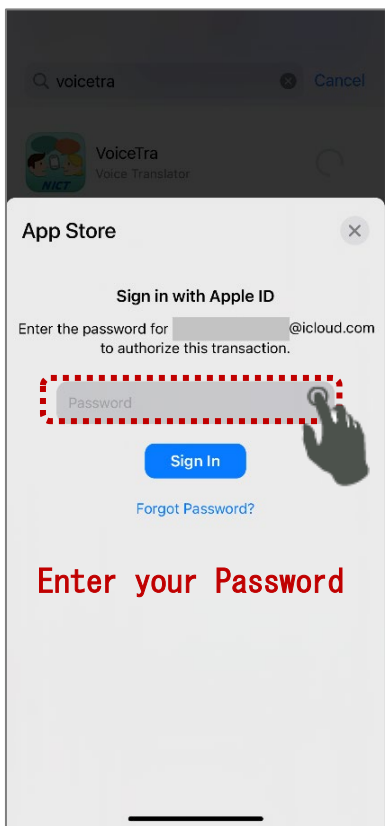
voicetra

Cancel

VoiceTra

Voice Translator

NICT

App Store

Sign in with Apple ID

Enter the password for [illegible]@icloud.com to authorize this transaction.

Password

Sign In

Forgot Password?

Enter your Password